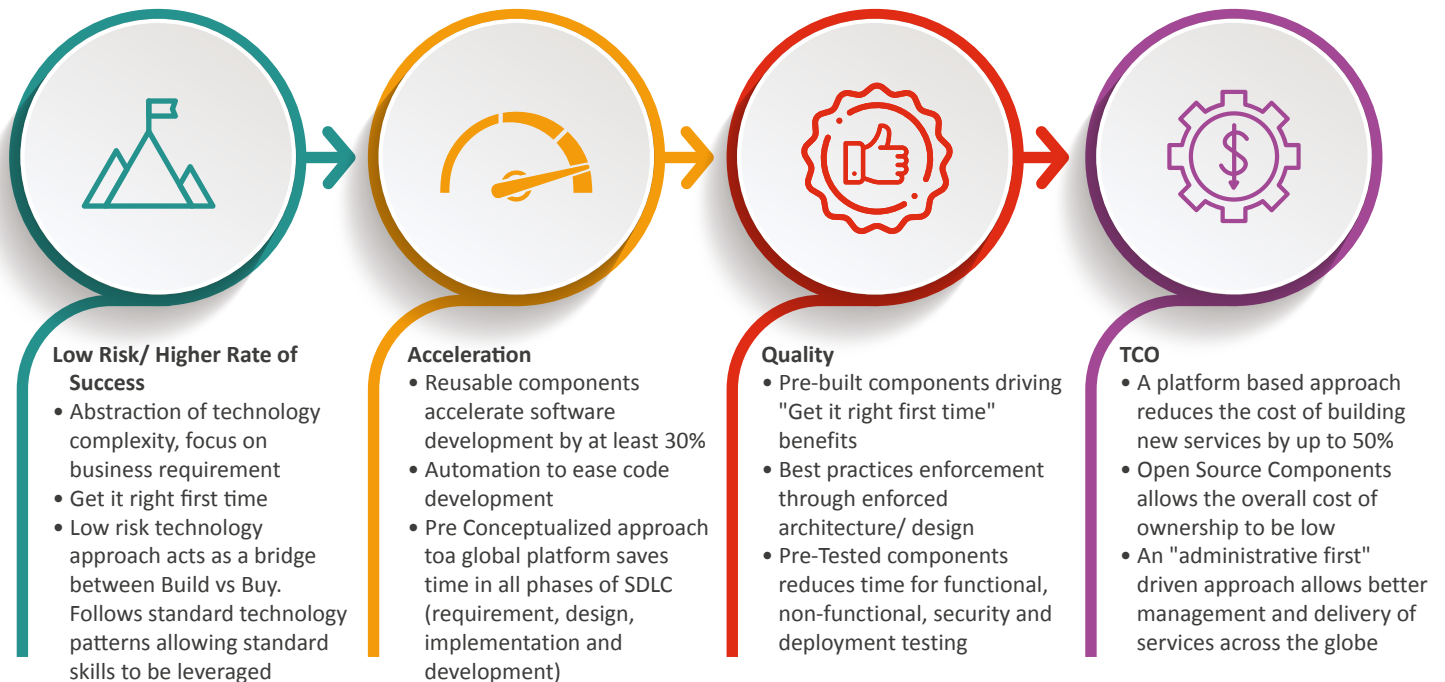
Low Risk/ Higher Rate of Success

- Abstraction of technology complexity, focus on business requirement
- Get it right first time
- Low risk technology approach acts as a bridge between Build vs Buy. Follows standard technology patterns allowing standard skills to be leveraged

Acceleration

- Reusable components accelerate software development by at least 30%
- Automation to ease code development
- Pre Conceptualized approach toa global platform saves time in all phases of SDLC (requirement, design, implementation and development)

Quality

- Pre-built components driving "Get it right first time" benefits
- Best practices enforcement through enforced architecture/ design
- Pre-Tested components reduces time for functional, non-functional, security and deployment testing

TCO

- A platform based approach reduces the cost of building new services by up to 50%
- Open Source Components allows the overall cost of ownership to be low
- An "administrative first" driven approach allows better management and delivery of services across the globe